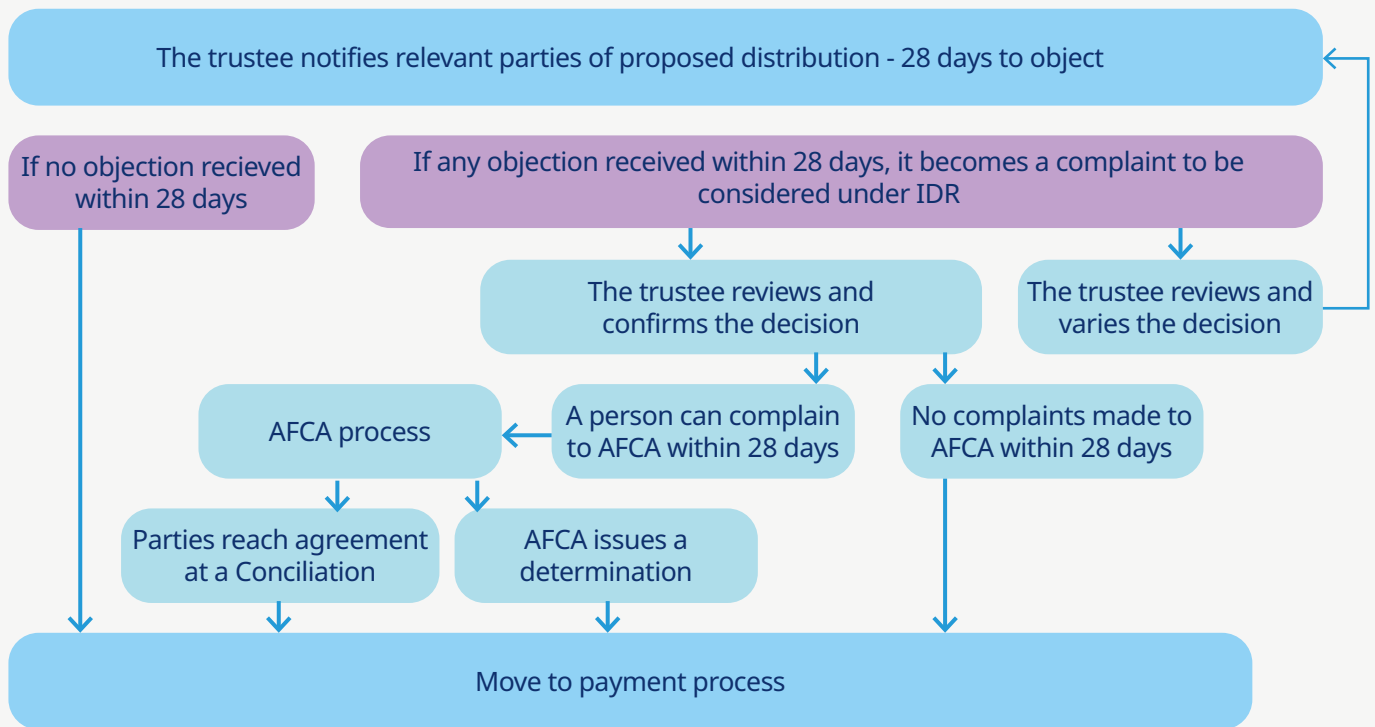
The trustee notifies relevant parties of proposed distribution - 28 days to object

If no objection recieved within 28 days

If any objection received within 28 days, it becomes a complaint to be considered under IDR

The trustee reviews and confirms the decision

The trustee reviews and varies the decision

AFCA process

A person can complain to AFCA within 28 days

No complaints made to AFCA within 28 days

Parties reach agreement at a Conciliation

AFCA issues a determination

Move to payment process